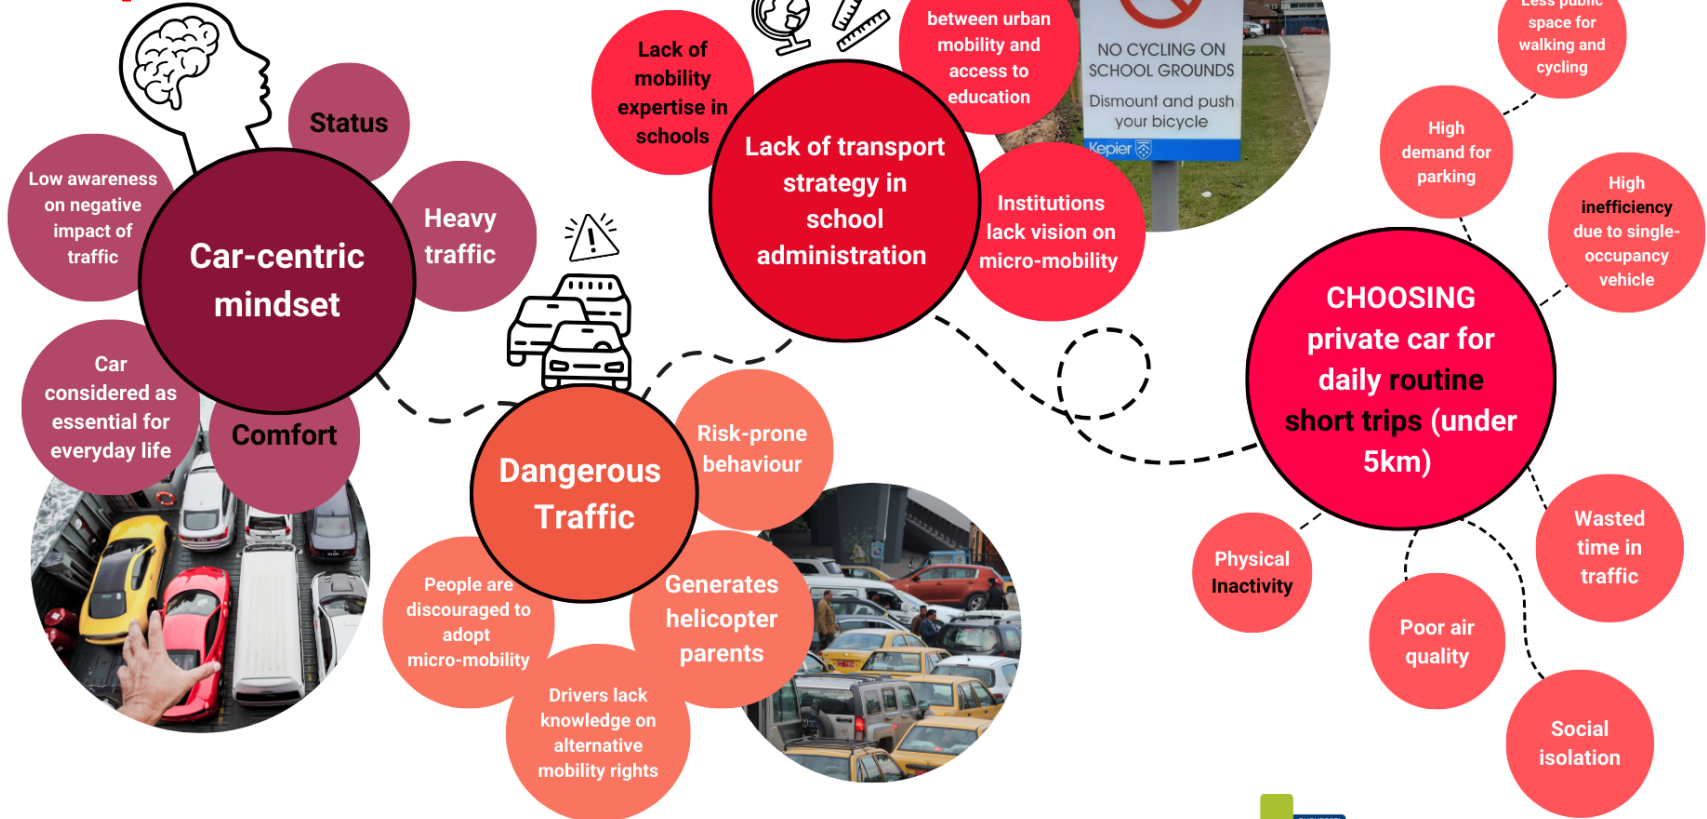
Status

Low awareness on negative impact of traffic

Car-centric mindset

Heavy traffic

Car considered as essential for everyday life

Comfort

Lack of mobility expertise in schools

Lack of transport strategy in school administration

between urban mobility and access to education

NO CYCLING ON SCHOOL GROUNDS

Dismount and push your bicycle

Kepier

Institutions lack vision on micro-mobility

Dangerous Traffic

Risk-prone behaviour

People are discouraged to adopt micro-mobility

Generates helicopter parents

Drivers lack knowledge on alternative mobility rights

Less public space for walking and cycling

High demand for parking

High inefficiency due to single-occupancy vehicle

CHOOSING private car for daily routine short trips (under 5km)

Physical Inactivity

Wasted time in traffic

Poor air quality

Social isolation